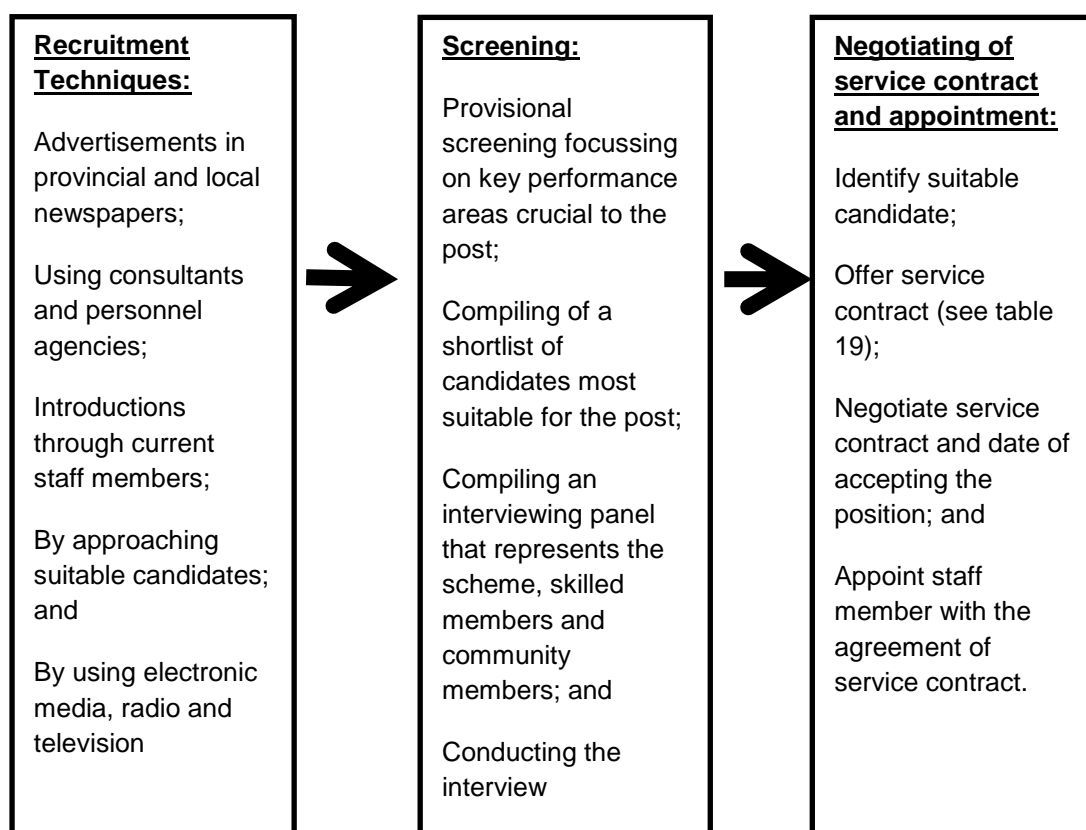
Recruitment Techniques:

Advertisements in provincial and local newspapers;

Using consultants and personnel agencies;

Introductions through current staff members;

By approaching suitable candidates; and

By using electronic media, radio and television

Screening:

Provisional screening focussing on key performance areas crucial to the post;

Compiling of a shortlist of candidates most suitable for the post;

Compiling an interviewing panel that represents the scheme, skilled members and community members; and

Conducting the interview

Negotiating of service contract and appointment:

Identify suitable candidate;

Offer service contract (see table 19);

Negotiate service contract and date of accepting the position; and

Appoint staff member with the agreement of service contract.